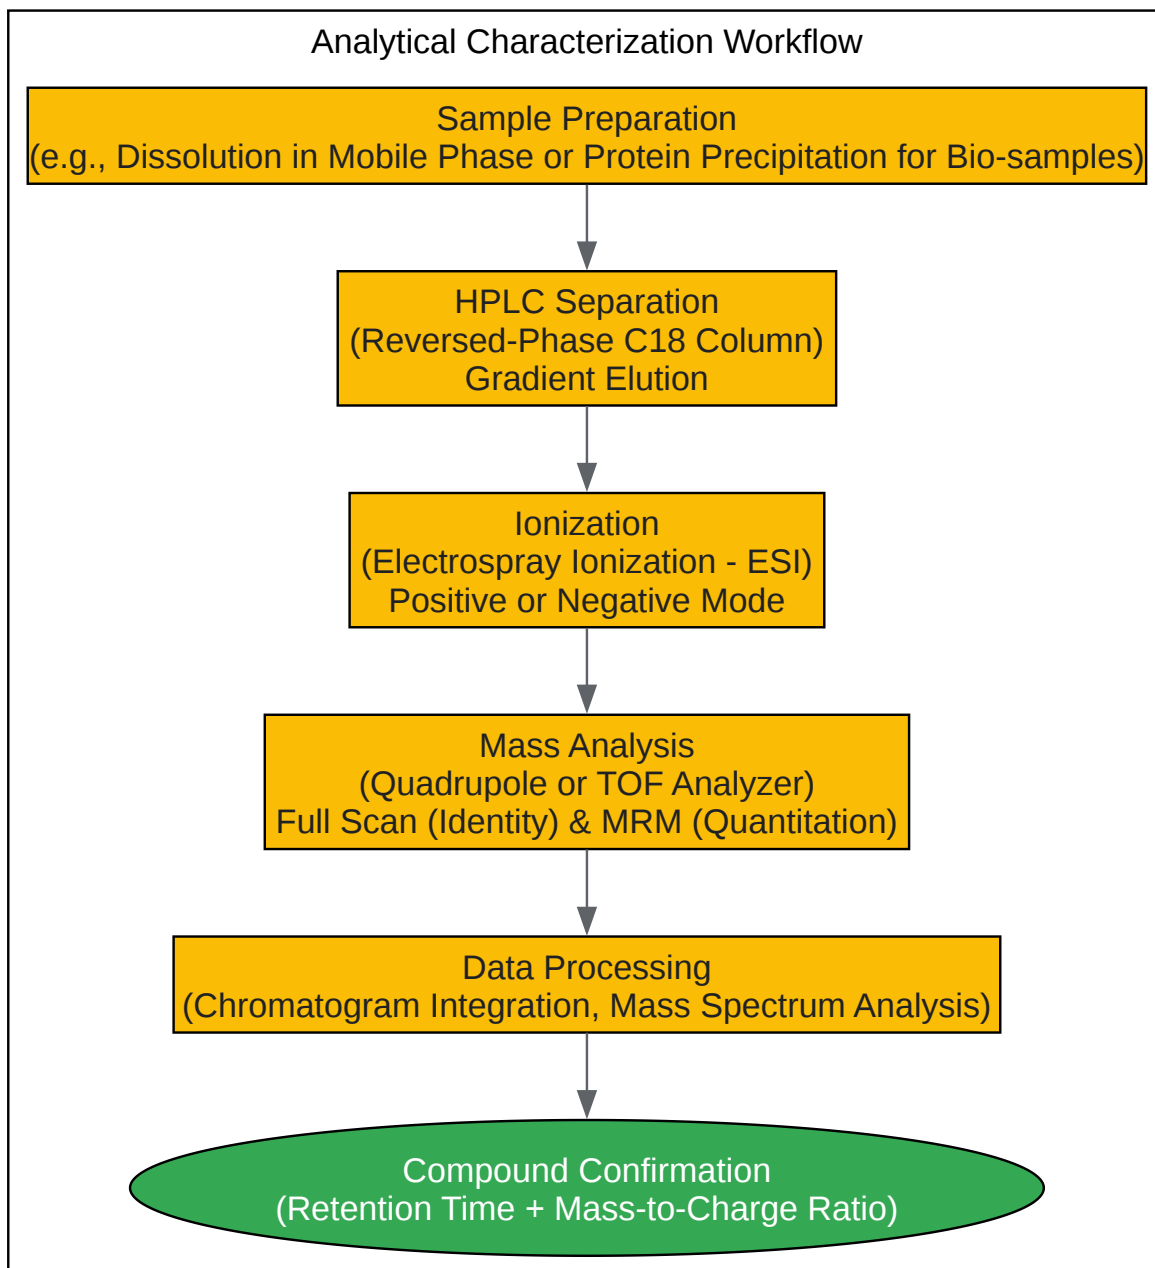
Analytical Characterization Workflow

Sample Preparation
(e.g., Dissolution in Mobile Phase or Protein Precipitation for Bio-samples)

HPLC Separation
(Reversed-Phase C18 Column)
Gradient Elution

Ionization
(Electrospray Ionization - ESI)
Positive or Negative Mode

Mass Analysis
(Quadrupole or TOF Analyzer)
Full Scan (Identity) & MRM (Quantitation)

Data Processing
(Chromatogram Integration, Mass Spectrum Analysis)

Compound Confirmation
(Retention Time + Mass-to-Charge Ratio)